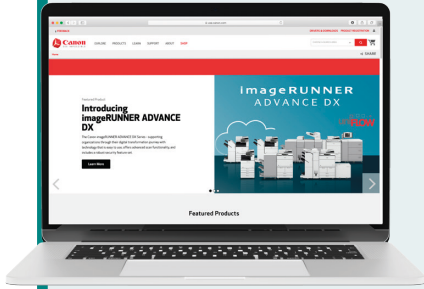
Canon

EXPLORE PRODUCTS LEARN SUPPORT ABOUT SHOP

Featured Product

Introducing imageRUNNER ADVANCE DX

The Canon imageRUNNER ADVANCE DX Series – supporting organizations through their digital transformation journey with technology that's easy to use, offers advanced scan functionality and includes a robust security feature set.

Learn More

imageRUNNER ADVANCE DX

NOW

Featured Products